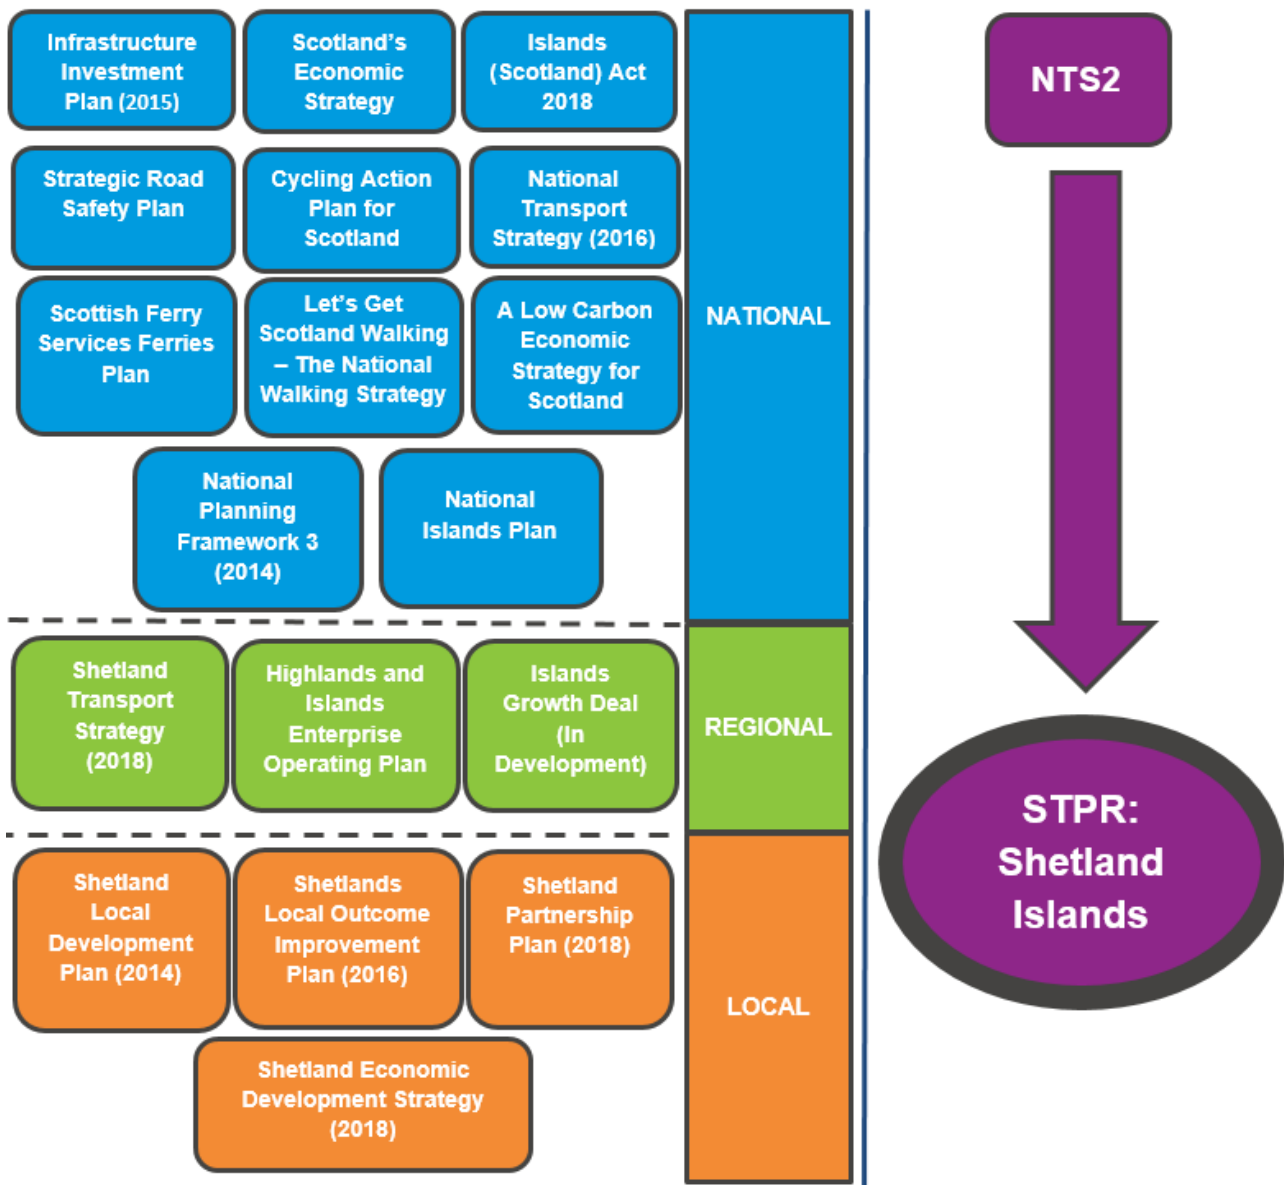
Infrastructure Investment Plan (2015)

Scotland's Economic Strategy

Islands (Scotland) Act 2018

Strategic Road Safety Plan

Cycling Action Plan for Scotland

National Transport Strategy (2016)

Scottish Ferry Services Ferries Plan

Let's Get Scotland Walking – The National Walking Strategy

A Low Carbon Economic Strategy for Scotland

National Planning Framework 3 (2014)

National Islands Plan

NATIONAL

Shetland Transport Strategy (2018)

Highlands and Islands Enterprise Operating Plan

Islands Growth Deal (In Development)

REGIONAL

Shetland Local Development Plan (2014)

Shetlands Local Outcome Improvement Plan (2016)

Shetland Partnership Plan (2018)

Shetland Economic Development Strategy (2018)

LOCAL

NTS2

STPR: Shetland Islands